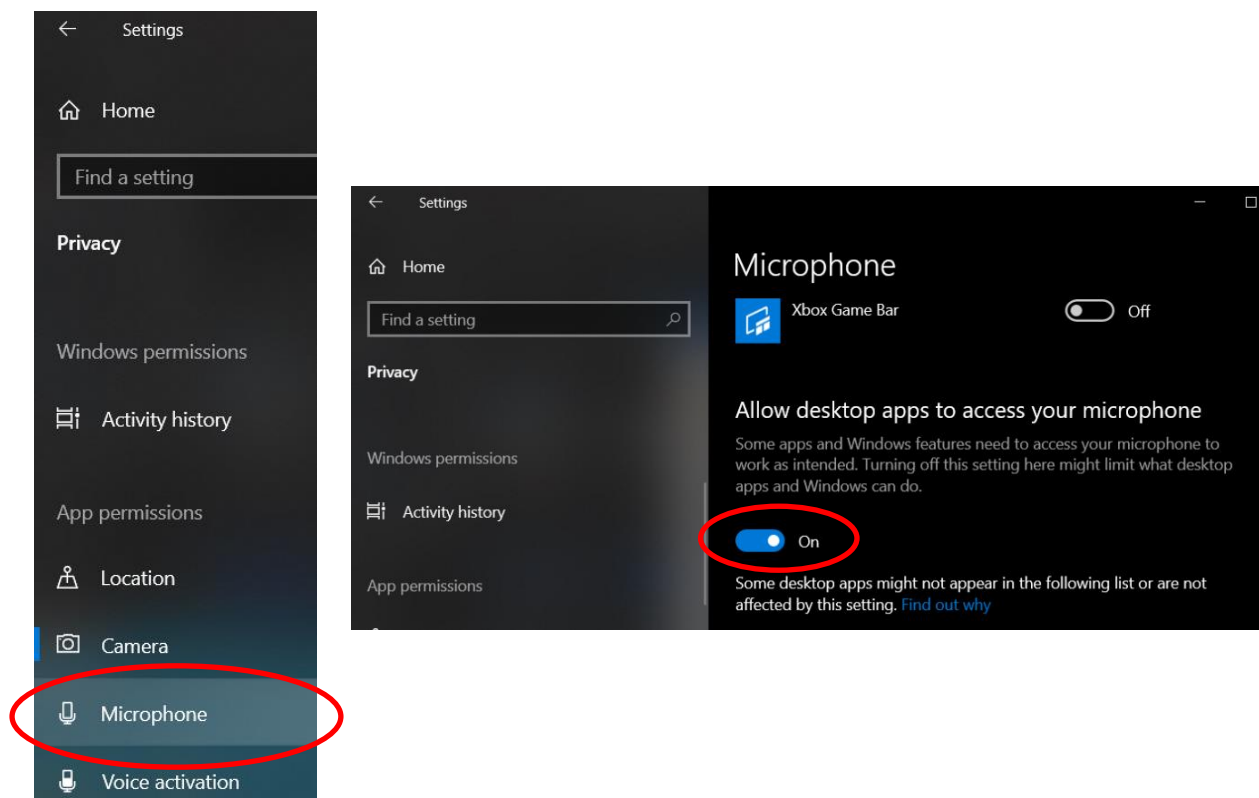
Settings

Home

Find a setting

Privacy

Windows permissions

Activity history

App permissions

Location

Camera

Microphone

Voice activation

Settings

Home

Find a setting

Privacy

Windows permissions

Activity history

App permissions

Microphone

Xbox Game Bar

Off

Allow desktop apps to access your microphone

Some apps and Windows features need to access your microphone to work as intended. Turning off this setting here might limit what desktop apps and Windows can do.

On

Some desktop apps might not appear in the following list or are not affected by this setting. Find out why